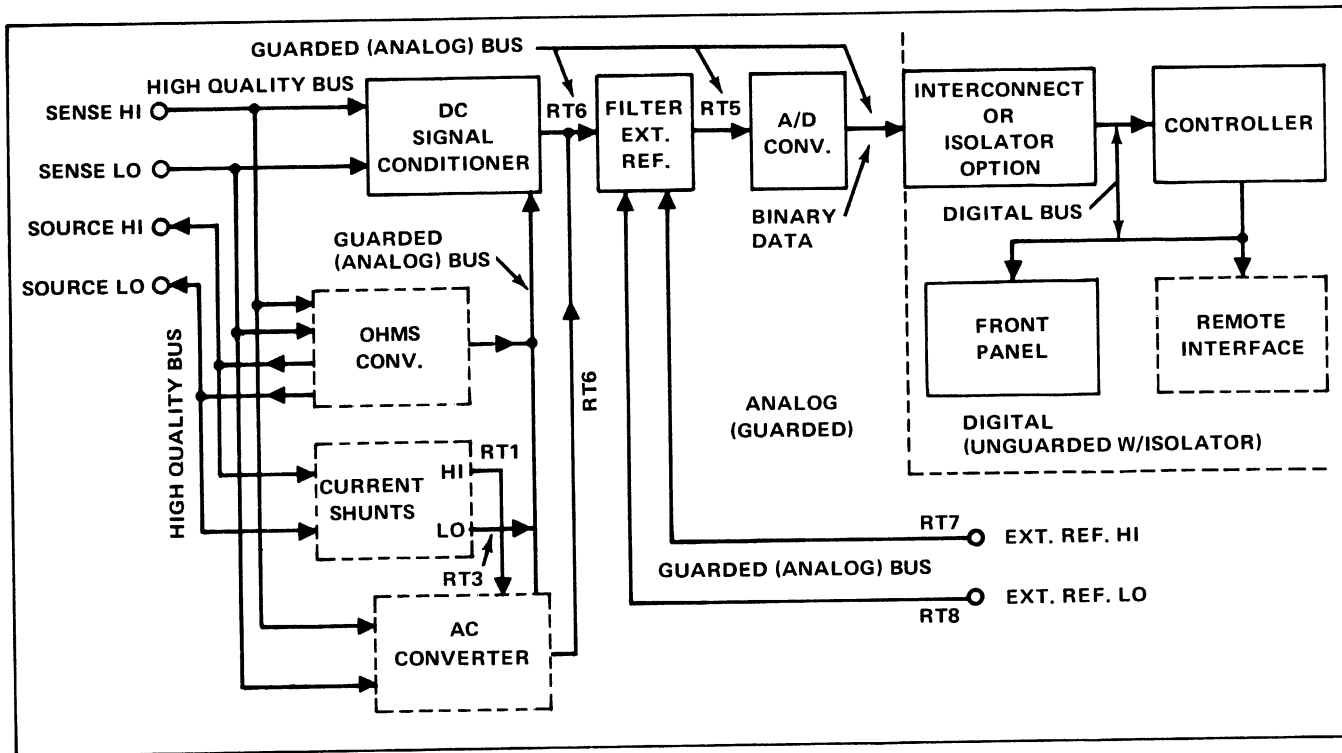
GUARDED (ANALOG) BUS
HIGH QUALITY BUS
SENSE HI
SENSE LO
SOURCE HI
SOURCE LO
DC SIGNAL CONDITIONER
RT6
FILTER EXT. REF.
RT5
A/D CONV.
INTERCONNECT OR ISOLATOR OPTION
CONTROLLER
BINARY DATA
DIGITAL BUS
GUARDED (ANALOG) BUS
OHMS CONV.
FRONT PANEL
REMOTE INTERFACE
HIGH QUALITY BUS
RT6
ANALOG (GUARDED)
DIGITAL (UNGUARDED W/ISOLATOR)
RT1
CURRENT SHUNTS
HI
LO
RT3
RT7
EXT. REF. HI
GUARDED (ANALOG) BUS
AC CONVERTER
RT8
EXT. REF. LO